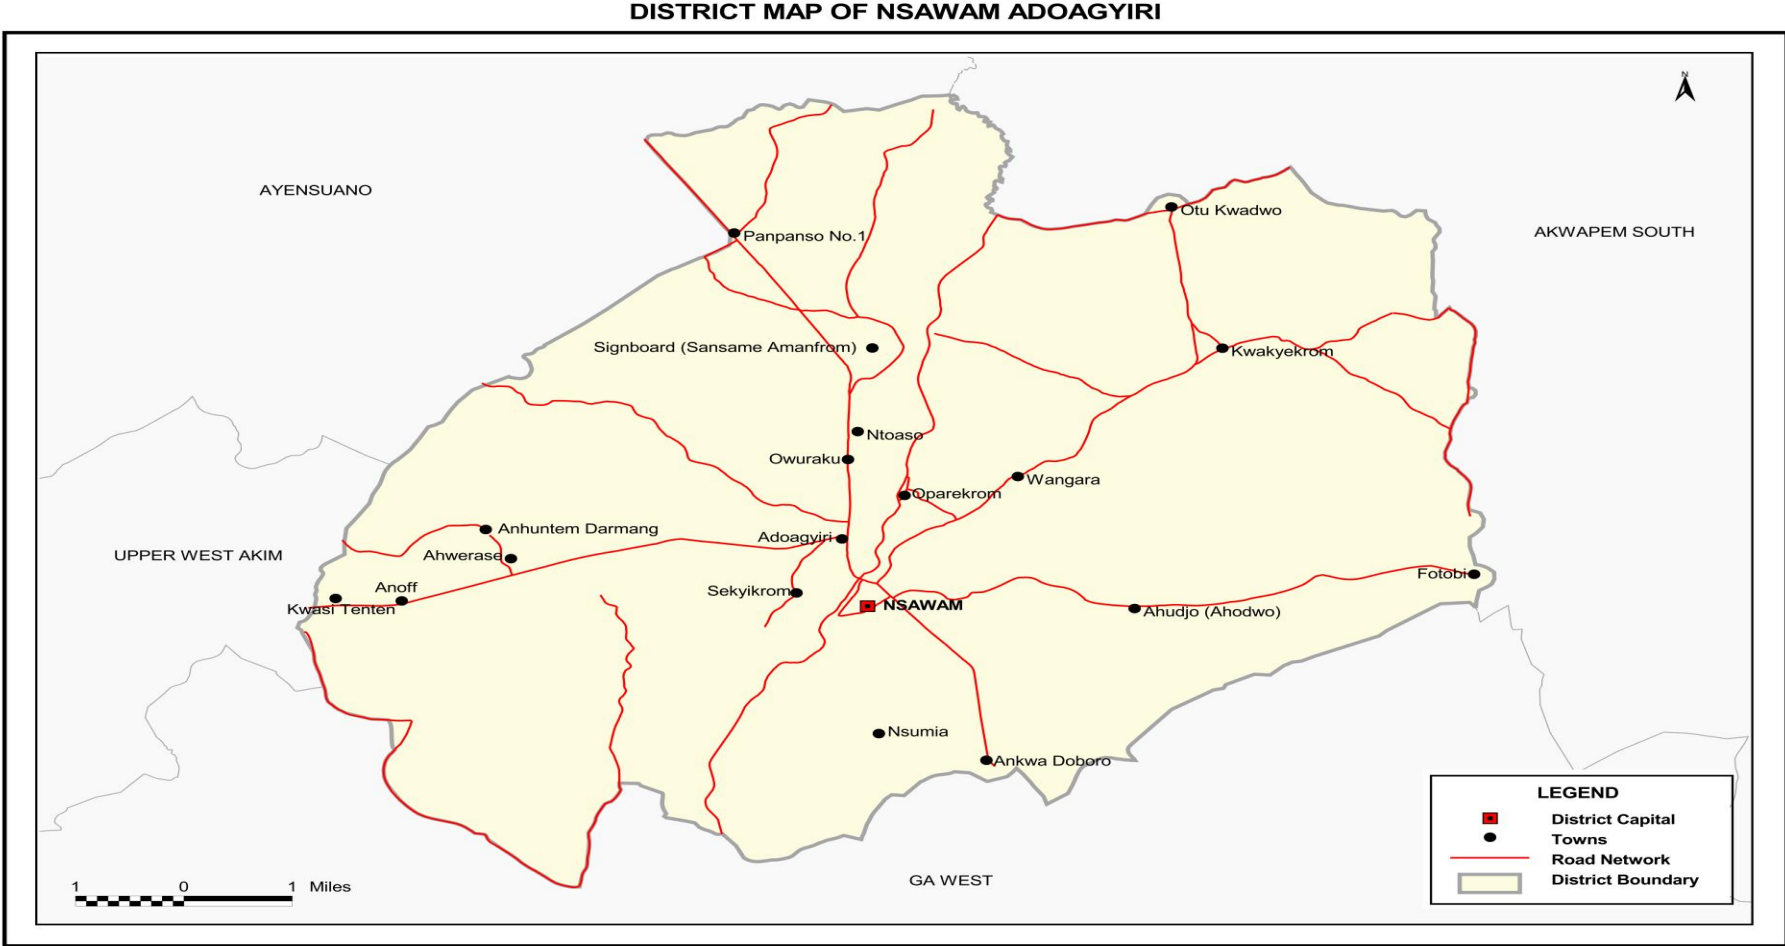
DISTRICT MAP OF NSAWAM ADOAGYIRI

N

AYENSUANO

AKWAPEM SOUTH

Panpanso No.1

Otu Kwadwo

Signboard (Sansame Amanfrom)

Kwakyekrom

Ntoaso

Owuraku

Wangara

Oparekrom

Anhuntem Darmang

Adoagyiri

UPPER WEST AKIM

Ahwerase

Anoff

Sekyikrom

Fotobi

Kwasi Tenten

NSAWAM

Ahudjo (Ahodwo)

Nsumia

Ankwa Doboro

LEGEND

District Capital

Towns

Road Network

District Boundary

GA WEST

1 0 1 Miles